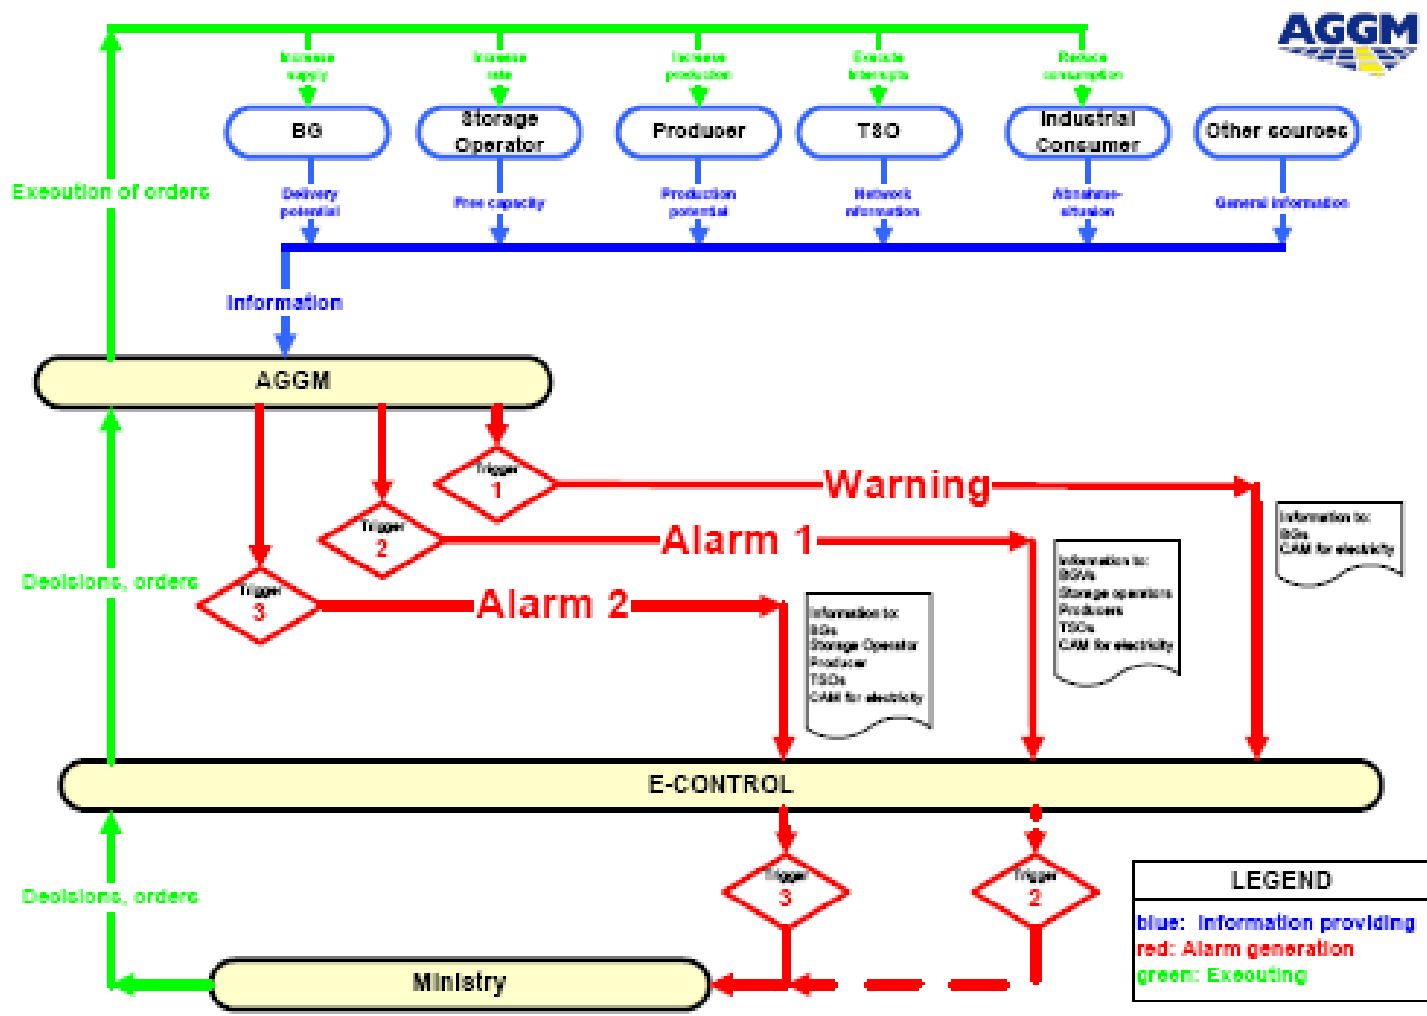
AGGM

Increase supply

Increase rate

Increase production

Execute Interrupts

Reduce consumption

BG

Storage Operator

Producer

TSO

Industrial Consumer

Other sources

Execution of orders

Delivery potential

Free capacity

Production potential

Network information

Abnahme-situation

General information

Information

AGGM

Trigger 1

Warning

Information to:
BGs
CAM for electricity

Trigger 2

Alarm 1

Information to:
BGVs
Storage operators
Producers
TSOs
CAM for electricity

Decisions, orders

Trigger 3

Alarm 2

Information to:
BGs
Storage Operator
Producer
TSOs
CAM for electricity

E-CONTROL

Trigger 3

Trigger 2

Decisions, orders

Ministry

LEGEND
blue: Information providing
red: Alarm generation
green: Executing